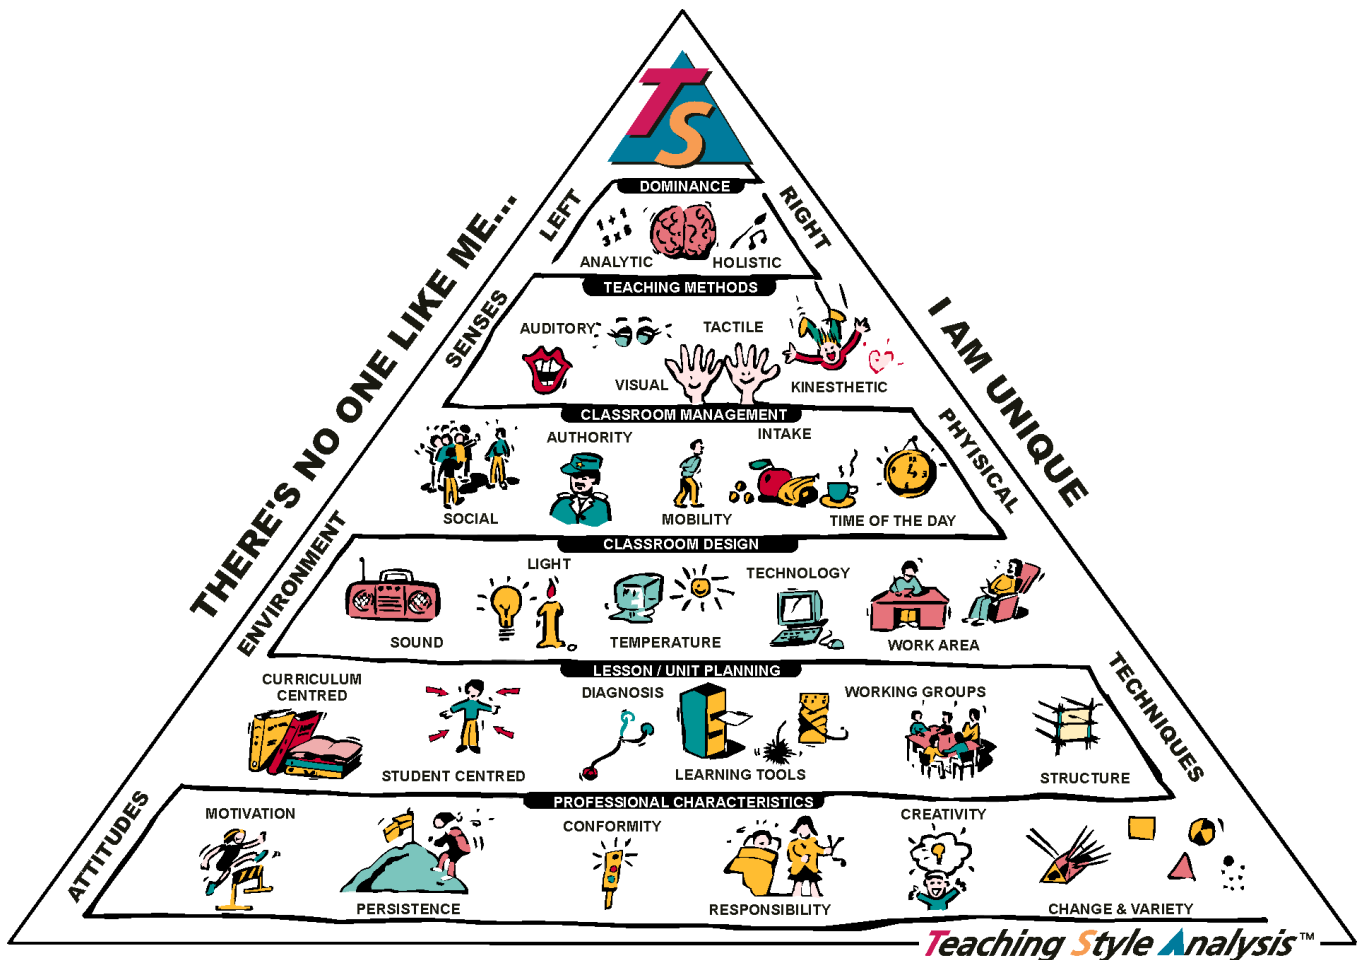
TS

THERE'S NO ONE LIKE ME...

I AM UNIQUE

LEFT

DOMINANCE

RIGHT

ANALYTIC

HOLISTIC

SENSES

TEACHING METHODS

AUDITORY

TACTILE

VISUAL

KINESTHETIC

CLASSROOM MANAGEMENT

PHYSICAL

AUTHORITY

INTAKE

SOCIAL

MOBILITY

TIME OF THE DAY

ENVIRONMENT

CLASSROOM DESIGN

LIGHT

TECHNOLOGY

SOUND

TEMPERATURE

WORK AREA

LESSON / UNIT PLANNING

TECHNIQUES

CURRICULUM CENTRED

DIAGNOSIS

WORKING GROUPS

STUDENT CENTRED

LEARNING TOOLS

STRUCTURE

ATTITUDES

PROFESSIONAL CHARACTERISTICS

MOTIVATION

CONFORMITY

CREATIVITY

PERSISTENCE

RESPONSIBILITY

CHANGE & VARIETY

Teaching Style Analysis™